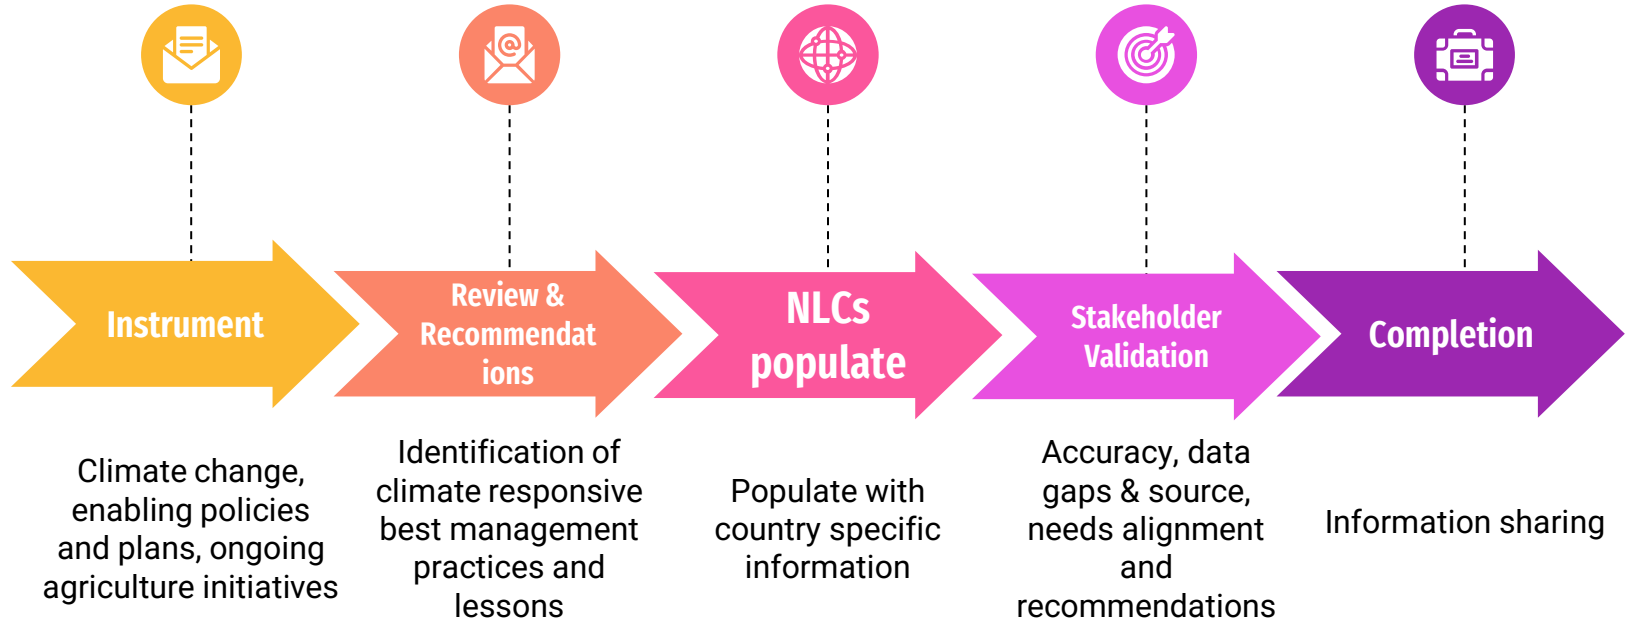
Instrument

Review & Recommendat ions

NLCs populate

Stakeholder Validation

Completion

Climate change, enabling policies and plans, ongoing agriculture initiatives

Identification of climate responsive best management practices and lessons

Populate with country specific information

Accuracy, data gaps & source, needs alignment and recommendations

Information sharing